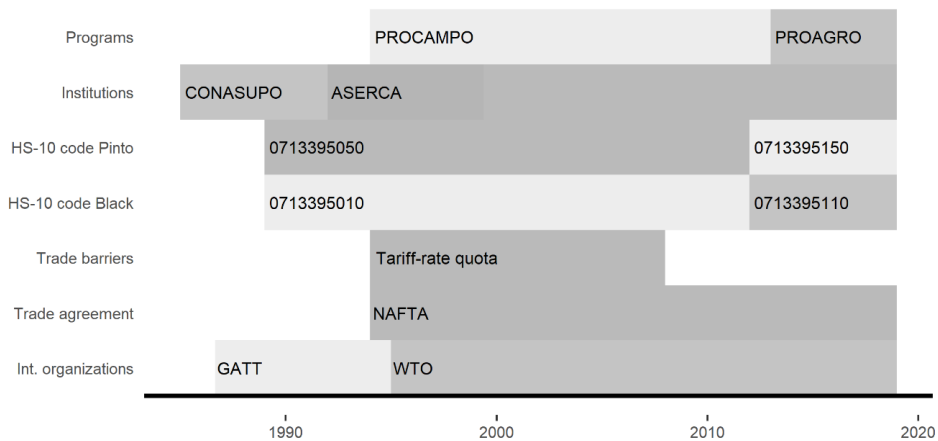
Programs
PROCAMPO
PROAGRO

Institutions
CONASUPO
ASERCA

HS-10 code Pinto
0713395050
0713395150

HS-10 code Black
0713395010
0713395110

Trade barriers
Tariff-rate quota

Trade agreement
NAFTA

Int. organizations
GATT
WTO

1990
2000
2010
2020